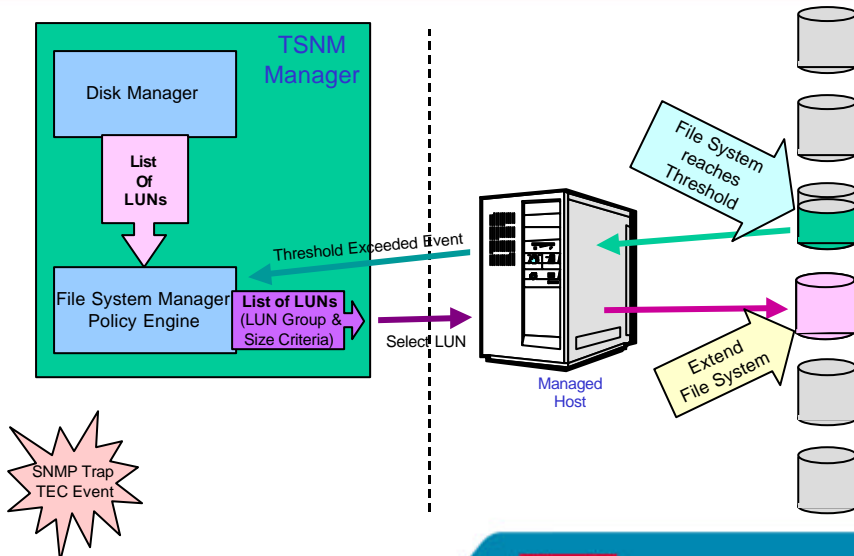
TSNM Manager

Disk Manager

List Of LUNs

File System Manager Policy Engine

List of LUNs (LUN Group & Size Criteria)

Threshold Exceeded Event

Select LUN

Managed Host

File System reaches Threshold

Extend File System

SNMP Trap TEC Event